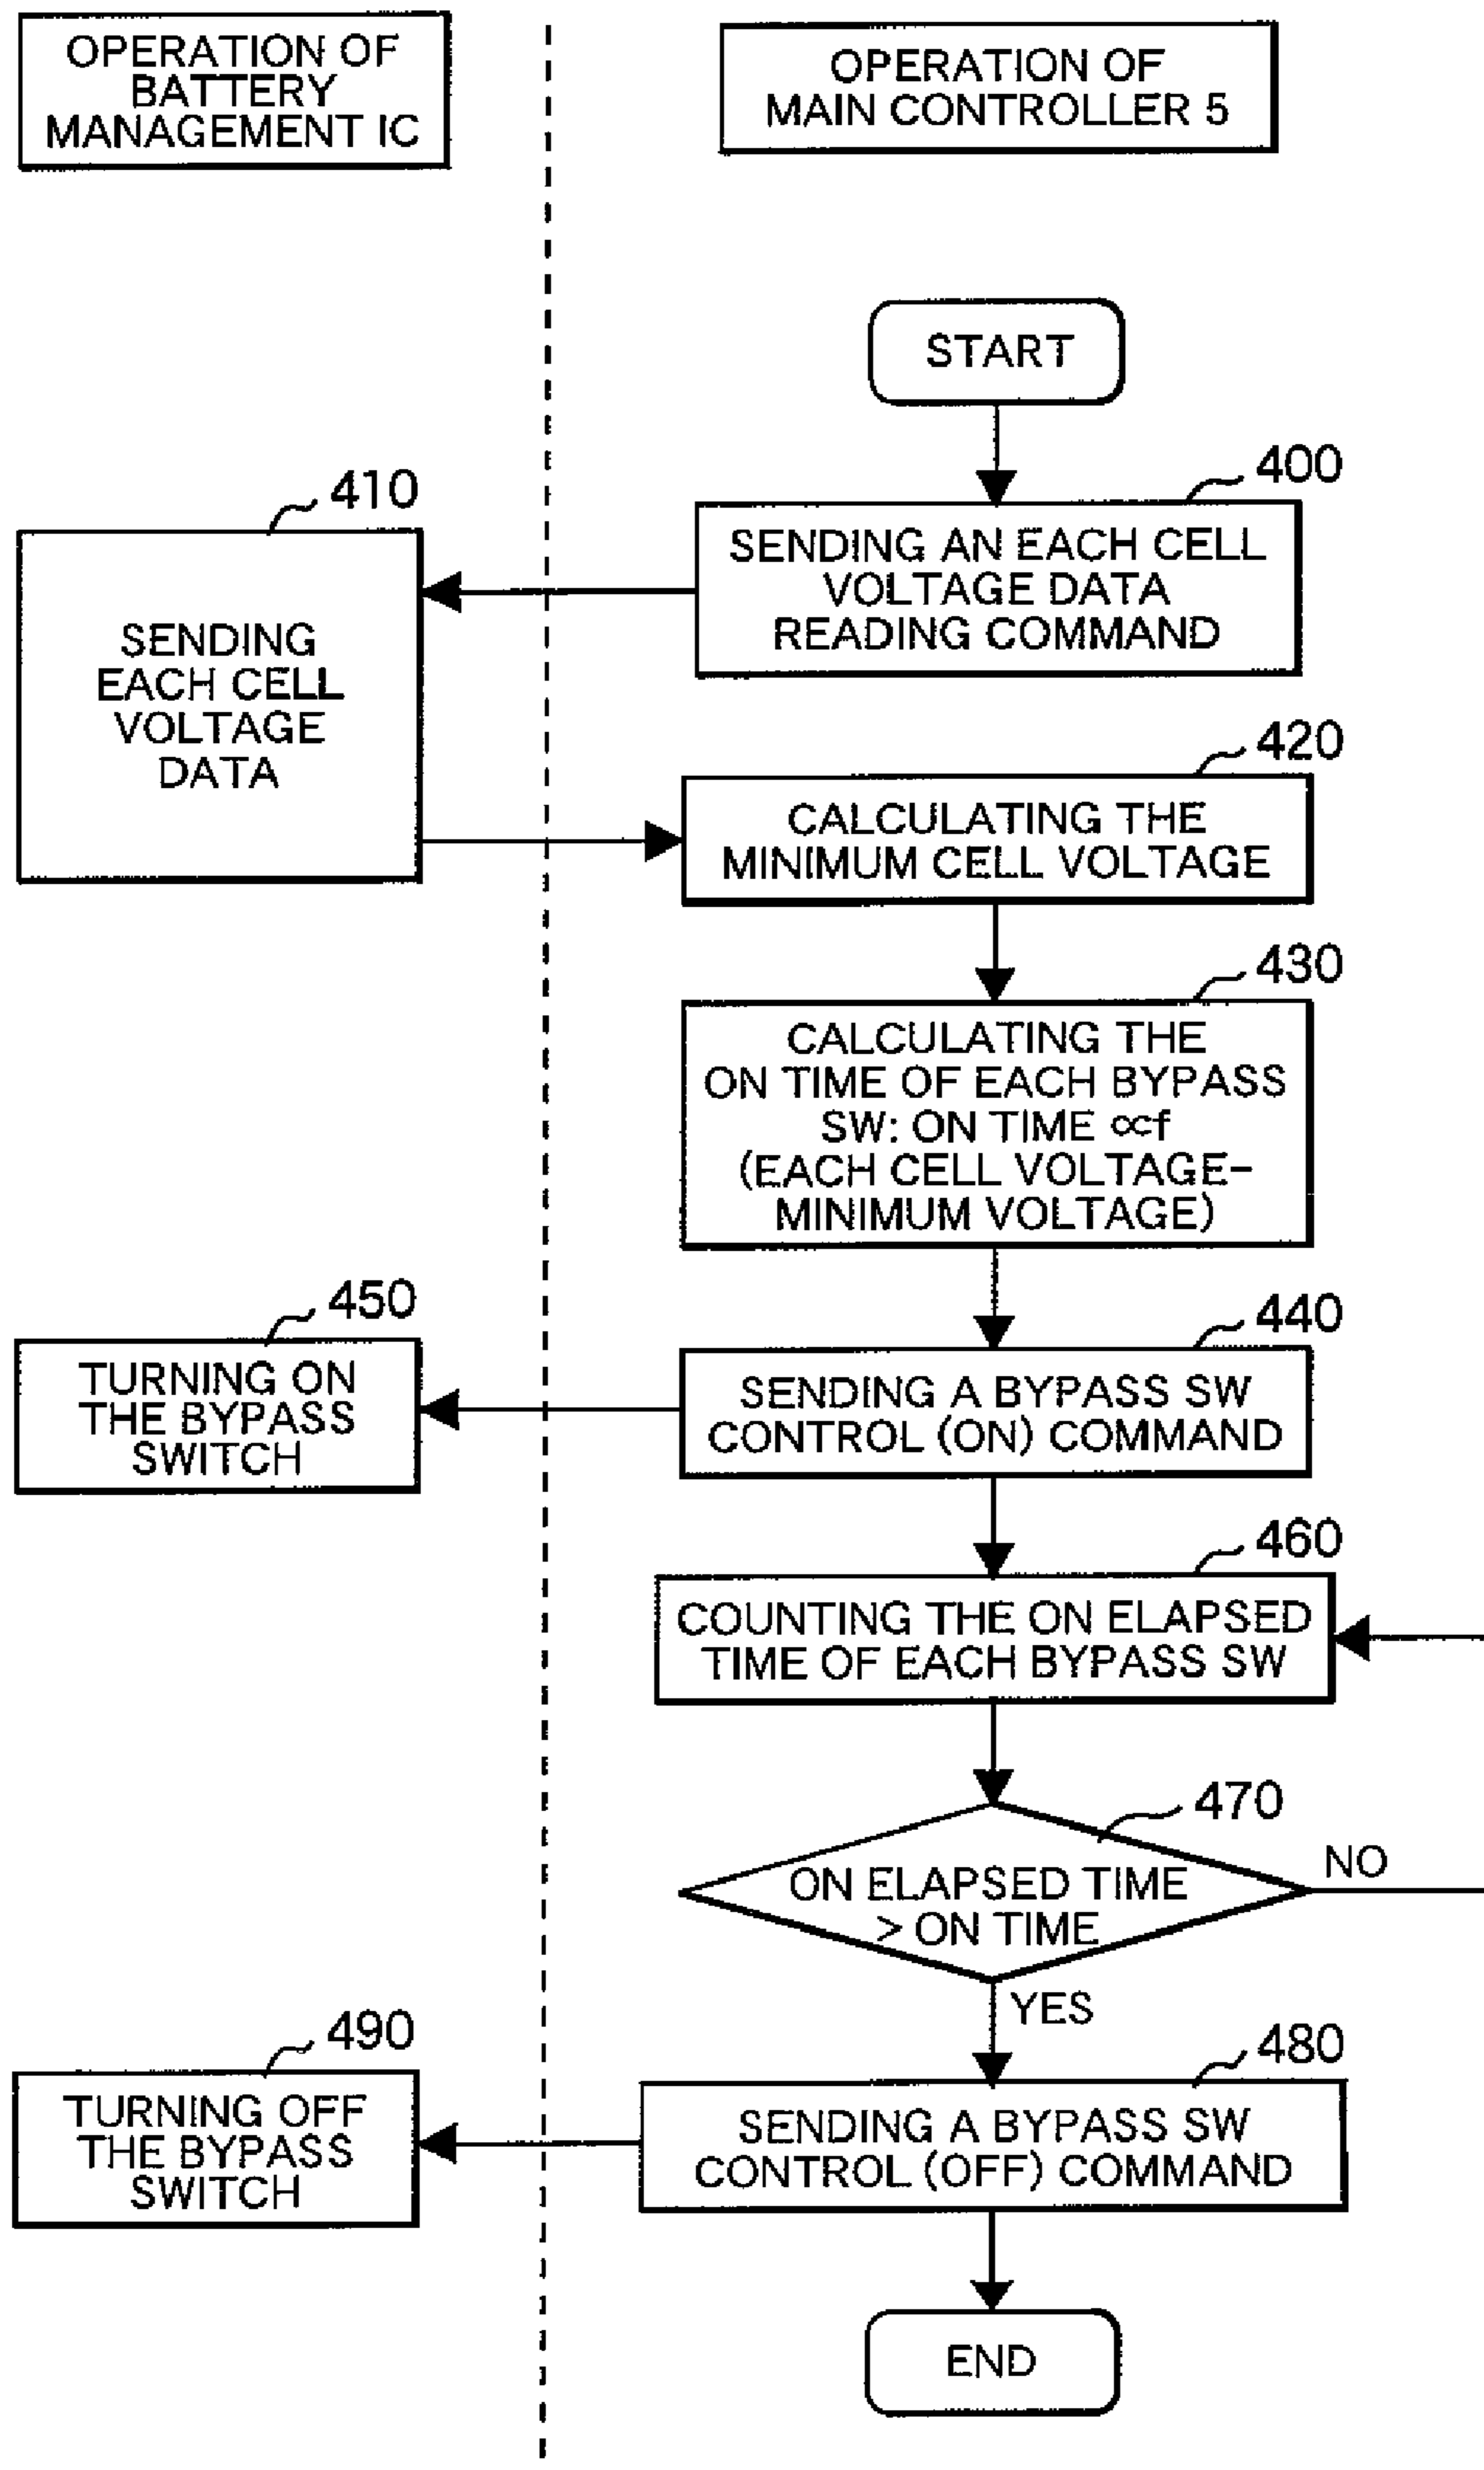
OPERATION OF BATTERY MANAGEMENT IC

OPERATION OF MAIN CONTROLLER 5

START

400

SENDING AN EACH CELL VOLTAGE DATA READING COMMAND

410

SENDING EACH CELL VOLTAGE DATA

420

CALCULATING THE MINIMUM CELL VOLTAGE

430

CALCULATING THE ON TIME OF EACH BYPASS SW: ON TIME $\propto$f (EACH CELL VOLTAGE− MINIMUM VOLTAGE)

450

TURNING ON THE BYPASS SWITCH

440

SENDING A BYPASS SW CONTROL (ON) COMMAND

460

COUNTING THE ON ELAPSED TIME OF EACH BYPASS SW

470

ON ELAPSED TIME > ON TIME

NO

YES

490

TURNING OFF THE BYPASS SWITCH

480

SENDING A BYPASS SW CONTROL (OFF) COMMAND

END